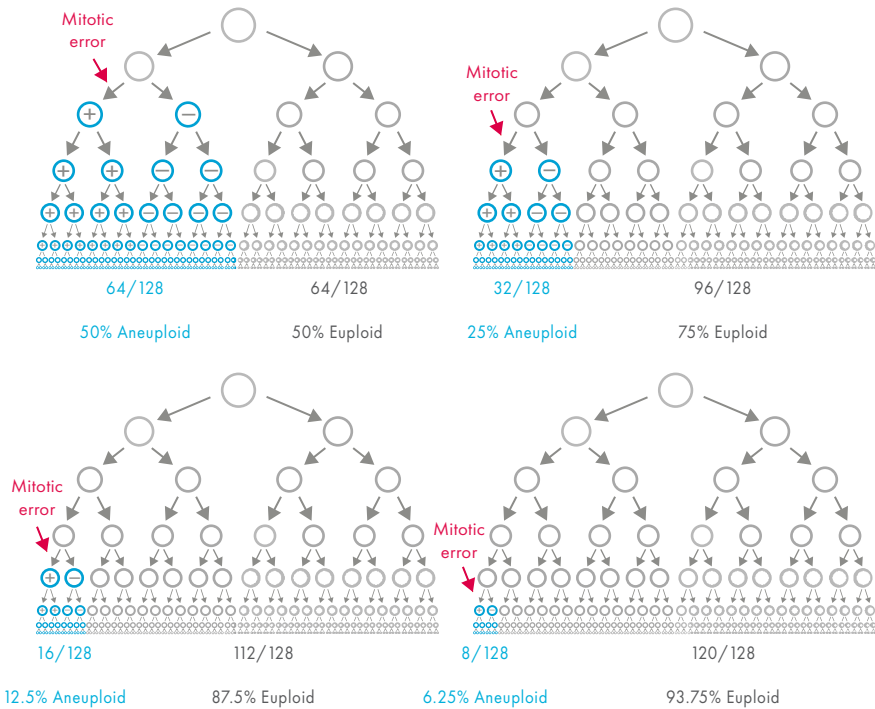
Mitotic error

64/128

50% Aneuploid

64/128

50% Euploid

Mitotic error

32/128

25% Aneuploid

96/128

75% Euploid

Mitotic error

16/128

12.5% Aneuploid

112/128

87.5% Euploid

Mitotic error

8/128

6.25% Aneuploid

120/128

93.75% Euploid